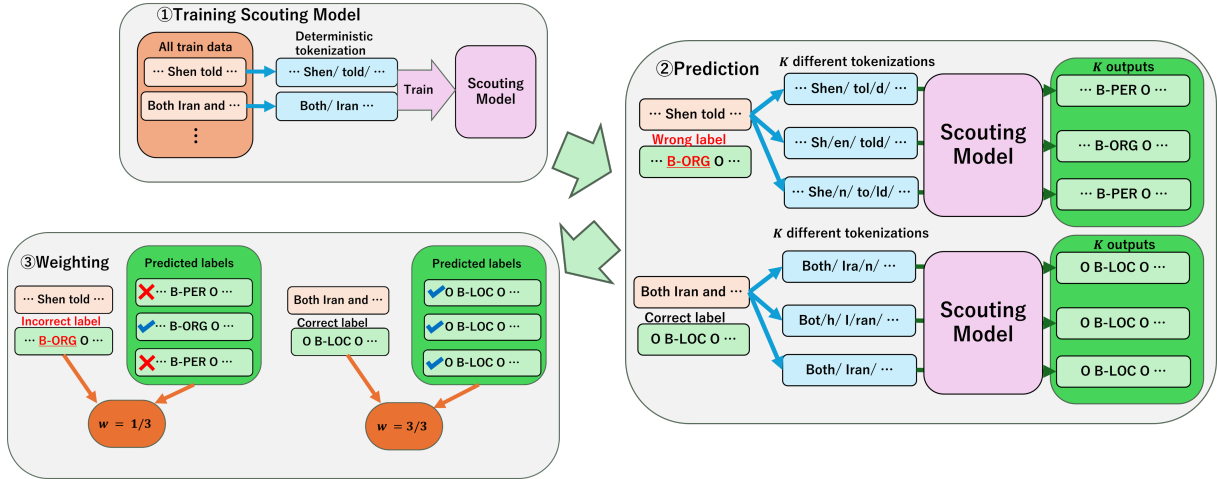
①Training Scouting Model

All train data

··· Shen told ···

Both Iran and ···

⋮

Deterministic tokenization

··· Shen/ told/ ···

Both/ Iran ···

Train

Scouting Model

②Prediction

··· Shen told ···

Wrong label

··· B-ORG O ···

$K$ different tokenizations

··· Shen/ tol/d/ ···

··· Sh/en/ told/ ···

··· She/n/ to/ld/ ···

Scouting Model

$K$ outputs

··· B-PER O ···

··· B-ORG O ···

··· B-PER O ···

Both Iran and ···

Correct label

O B-LOC O ···

$K$ different tokenizations

Both/ Ira/n/ ···

Bot/h/ I/ran/ ···

Both/ Iran/ ···

Scouting Model

$K$ outputs

O B-LOC O ···

O B-LOC O ···

O B-LOC O ···

③Weighting

··· Shen told ···

Incorrect label

··· B-ORG O ···

Predicted labels

··· B-PER O ···

··· B-ORG O ···

··· B-PER O ···

$w = 1/3$

Both Iran and ···

Correct label

O B-LOC O ···

Predicted labels

O B-LOC O ···

O B-LOC O ···

O B-LOC O ···

$w = 3/3$